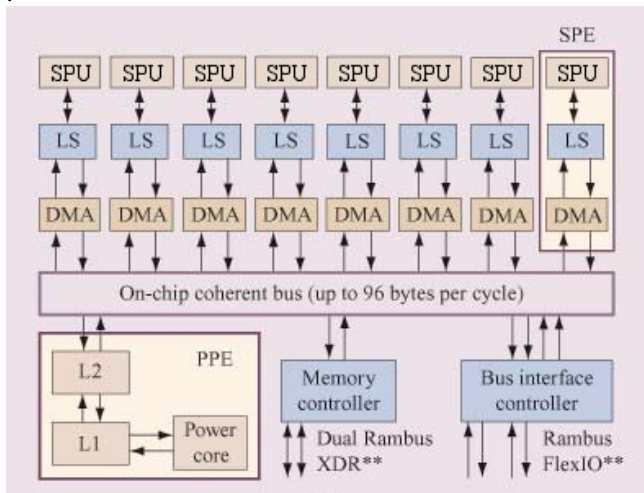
SPE

SPU SPU SPU SPU SPU SPU SPU SPU

LS LS LS LS LS LS LS LS

DMA DMA DMA DMA DMA DMA DMA DMA

On-chip coherent bus (up to 96 bytes per cycle)

PPE

L2

L1

Power core

Memory controller

Dual Rambus XDR**

Bus interface controller

Rambus FlexIO**